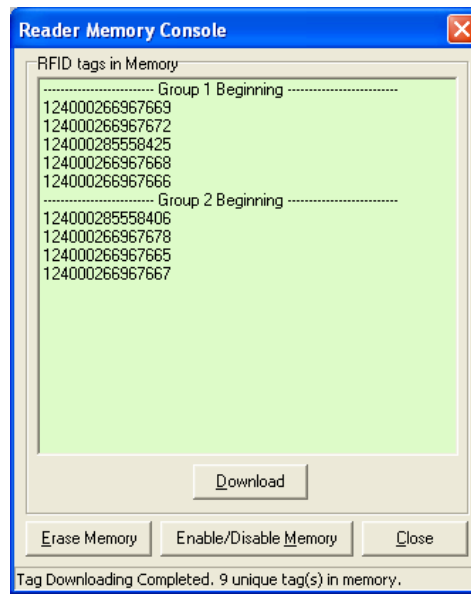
Reader Memory Console

RFID tags in Memory

------------------------ Group 1 Beginning ------------------------
124000266967669
124000266967672
124000285558425
124000266967668
124000266967666
------------------------ Group 2 Beginning ------------------------
124000285558406
124000266967678
124000266967665
124000266967667

Download

Erase Memory

Enable/Disable Memory

Close

Tag Downloading Completed. 9 unique tag(s) in memory.